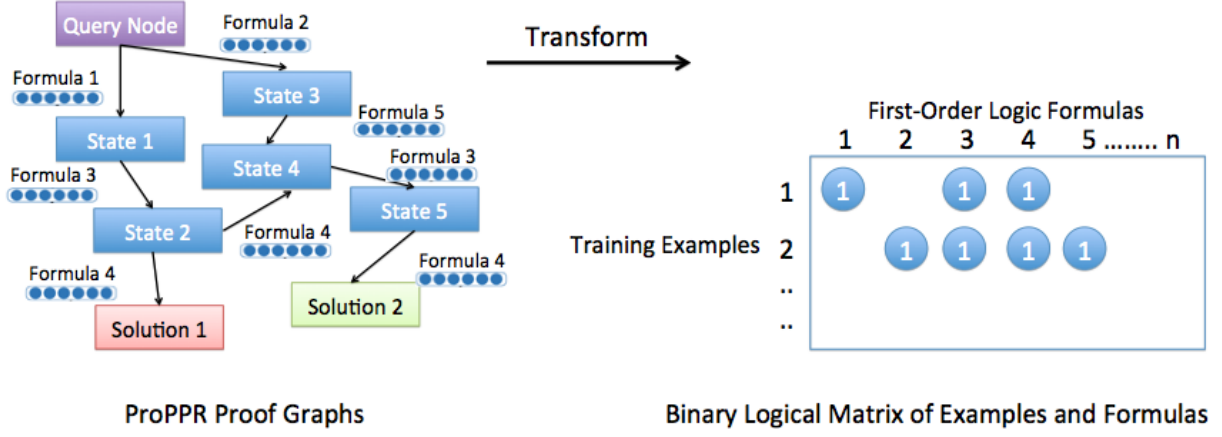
Query Node

Formula 2

Formula 1

State 3

Formula 5

State 1

State 4

Formula 3

Formula 3

State 5

State 2

Formula 4

Formula 4

Formula 4

Solution 2

Solution 1

ProPPR Proof Graphs

Transform

First-Order Logic Formulas

1 2 3 4 5 ........ n

Training Examples

1

2

..

..

1 1 1

1 1 1 1

Binary Logical Matrix of Examples and Formulas